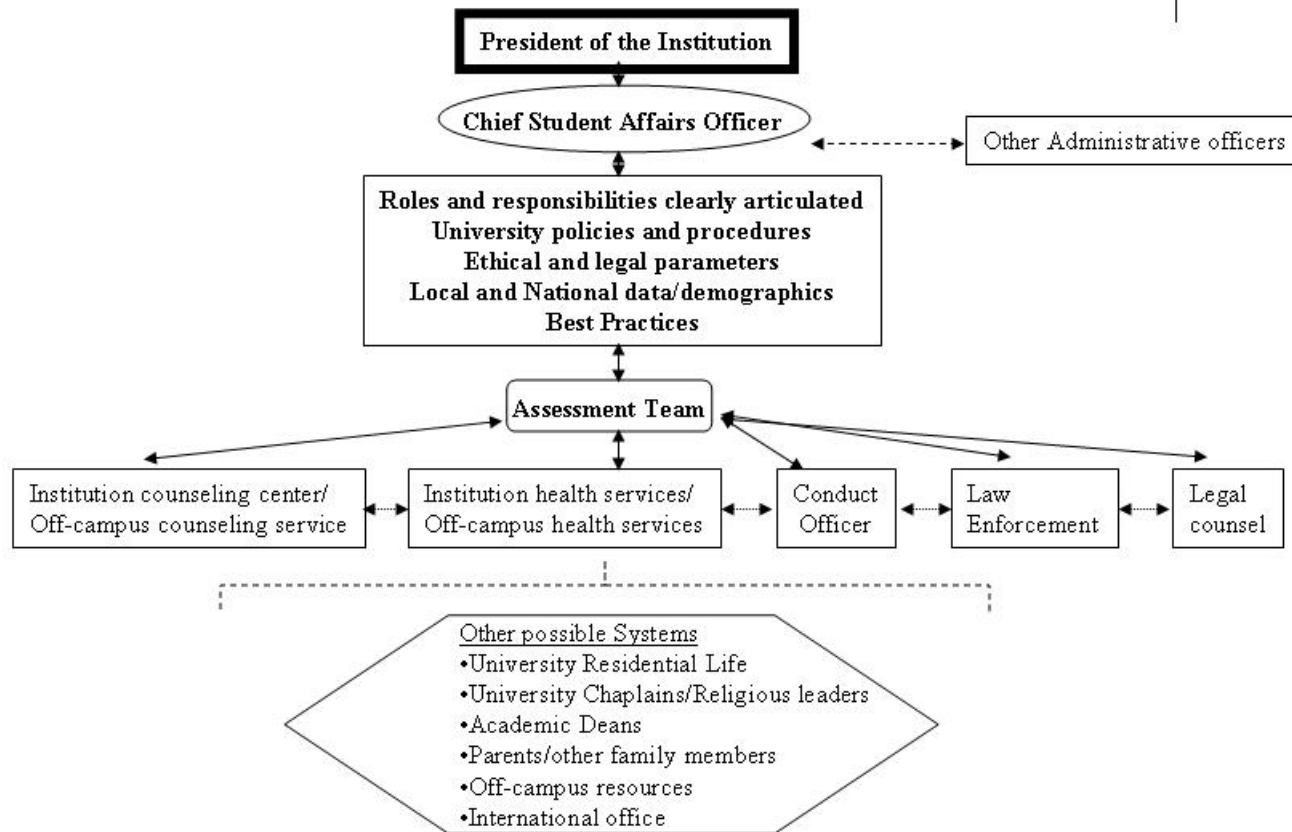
President of the Institution

Chief Student Affairs Officer

Other Administrative officers

Roles and responsibilities clearly articulated
University policies and procedures
Ethical and legal parameters
Local and National data/demographics
Best Practices

Assessment Team

Institution counseling center/ Off-campus counseling service

Institution health services/ Off-campus health services

Conduct Officer

Law Enforcement

Legal counsel

Other possible Systems
•University Residential Life
•University Chaplains/Religious leaders
•Academic Deans
•Parents/other family members
•Off-campus resources
•International office